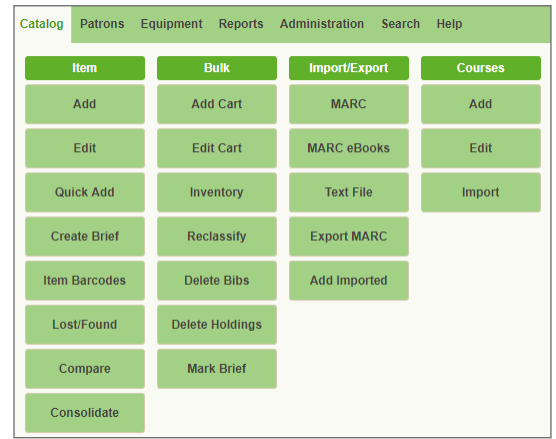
Catalog Patrons Equipment Reports Administration Search Help

Item
Add
Edit
Quick Add
Create Brief
Item Barcodes
Lost/Found
Compare
Consolidate

Bulk
Add Cart
Edit Cart
Inventory
Reclassify
Delete Bibs
Delete Holdings
Mark Brief

Import/Export
MARC
MARC eBooks
Text File
Export MARC
Add Imported

Courses
Add
Edit
Import